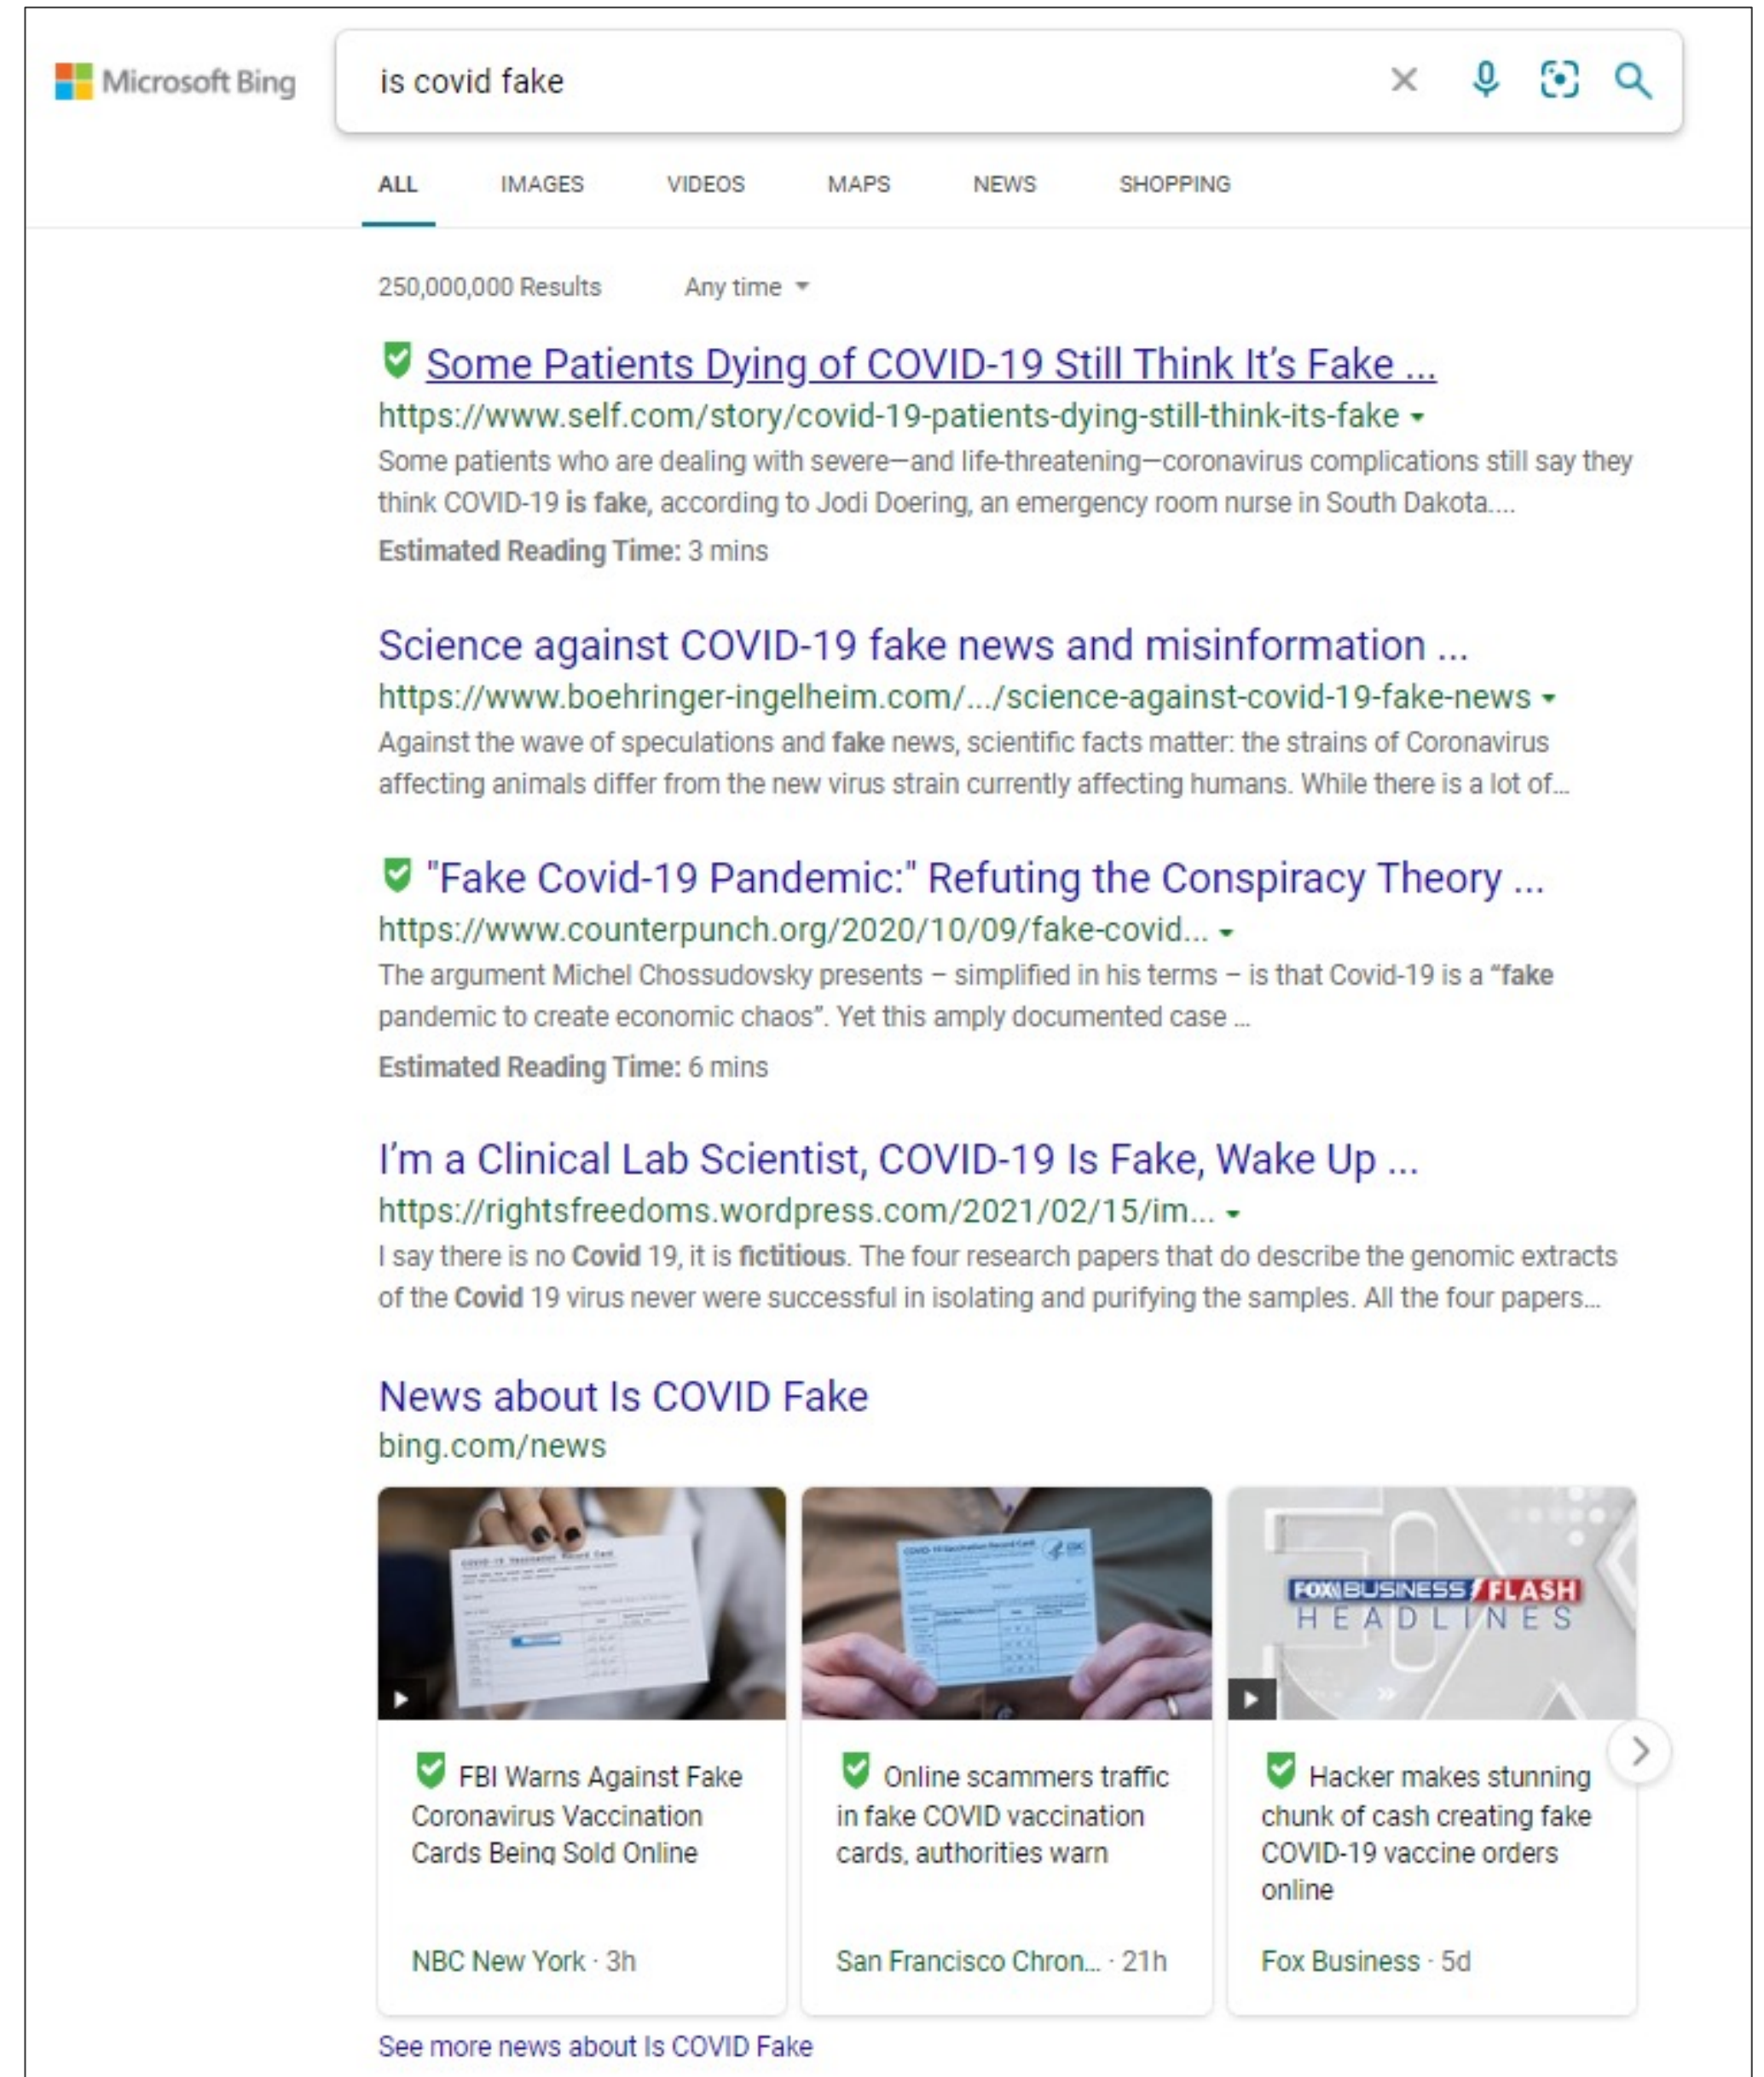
Microsoft Bing

is covid fake

ALL IMAGES VIDEOS MAPS NEWS SHOPPING

250,000,000 Results Any time

Some Patients Dying of COVID-19 Still Think It's Fake ...
https://www.self.com/story/covid-19-patients-dying-still-think-its-fake
Some patients who are dealing with severe—and life-threatening—coronavirus complications still say they think COVID-19 is fake, according to Jodi Doering, an emergency room nurse in South Dakota....
Estimated Reading Time: 3 mins

Science against COVID-19 fake news and misinformation ...
https://www.boehringer-ingelheim.com/.../science-against-covid-19-fake-news
Against the wave of speculations and fake news, scientific facts matter: the strains of Coronavirus affecting animals differ from the new virus strain currently affecting humans. While there is a lot of...

"Fake Covid-19 Pandemic:" Refuting the Conspiracy Theory ...
https://www.counterpunch.org/2020/10/09/fake-covid...
The argument Michel Chossudovsky presents – simplified in his terms – is that Covid-19 is a "fake pandemic to create economic chaos". Yet this amply documented case ...
Estimated Reading Time: 6 mins

I'm a Clinical Lab Scientist, COVID-19 Is Fake, Wake Up ...
https://rightsfreedoms.wordpress.com/2021/02/15/im...
I say there is no Covid 19, it is fictitious. The four research papers that do describe the genomic extracts of the Covid 19 virus never were successful in isolating and purifying the samples. All the four papers...

News about Is COVID Fake
bing.com/news

FOX BUSINESS FLASH HEADLINES

FBI Warns Against Fake Coronavirus Vaccination Cards Being Sold Online
NBC New York · 3h

Online scammers traffic in fake COVID vaccination cards, authorities warn
San Francisco Chron... · 21h

Hacker makes stunning chunk of cash creating fake COVID-19 vaccine orders online
Fox Business · 5d

See more news about Is COVID Fake